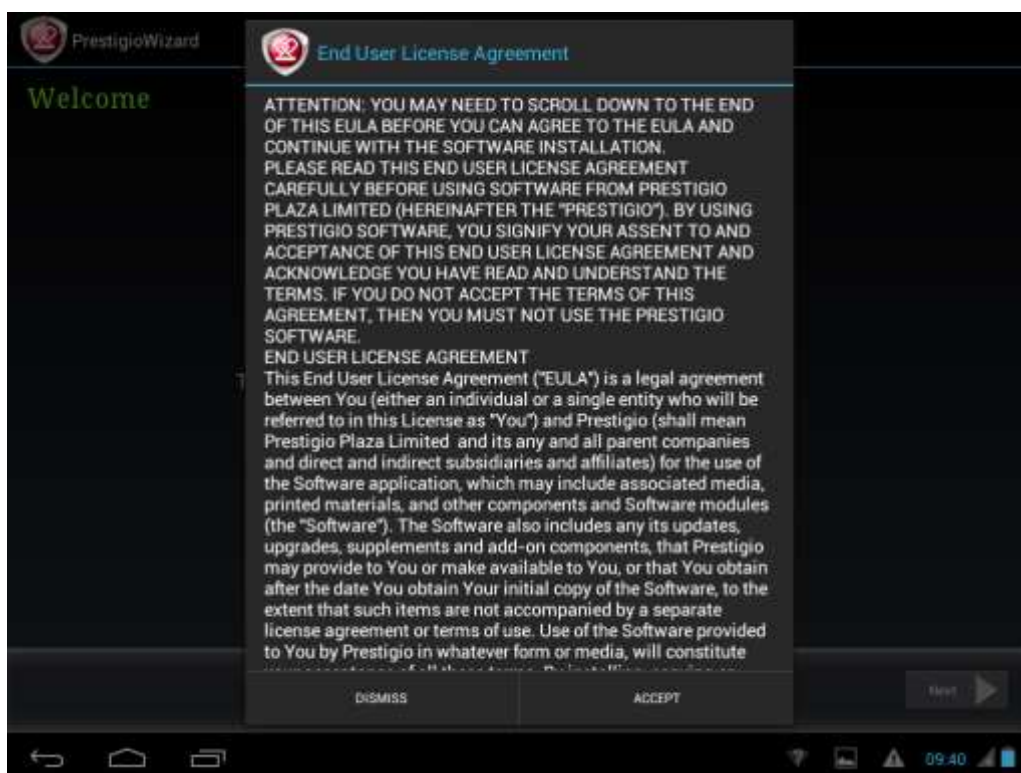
PrestigioWizard

Welcome

End User License Agreement

ATTENTION: YOU MAY NEED TO SCROLL DOWN TO THE END OF THIS EULA BEFORE YOU CAN AGREE TO THE EULA AND CONTINUE WITH THE SOFTWARE INSTALLATION.
PLEASE READ THIS END USER LICENSE AGREEMENT CAREFULLY BEFORE USING SOFTWARE FROM PRESTIGIO PLAZA LIMITED (HEREINAFTER THE "PRESTIGIO"). BY USING PRESTIGIO SOFTWARE, YOU SIGNIFY YOUR ASSENT TO AND ACCEPTANCE OF THIS END USER LICENSE AGREEMENT AND ACKNOWLEDGE YOU HAVE READ AND UNDERSTAND THE TERMS. IF YOU DO NOT ACCEPT THE TERMS OF THIS AGREEMENT, THEN YOU MUST NOT USE THE PRESTIGIO SOFTWARE.
END USER LICENSE AGREEMENT
This End User License Agreement ("EULA") is a legal agreement between You (either an individual or a single entity who will be referred to in this License as "You") and Prestigio (shall mean Prestigio Plaza Limited and its any and all parent companies and direct and indirect subsidiaries and affiliates) for the use of the Software application, which may include associated media, printed materials, and other components and Software modules (the "Software"). The Software also includes any its updates, upgrades, supplements and add-on components, that Prestigio may provide to You or make available to You, or that You obtain after the date You obtain Your initial copy of the Software, to the extent that such items are not accompanied by a separate license agreement or terms of use. Use of the Software provided to You by Prestigio in whatever form or media, will constitute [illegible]

DISMISS

ACCEPT

Next

09:40